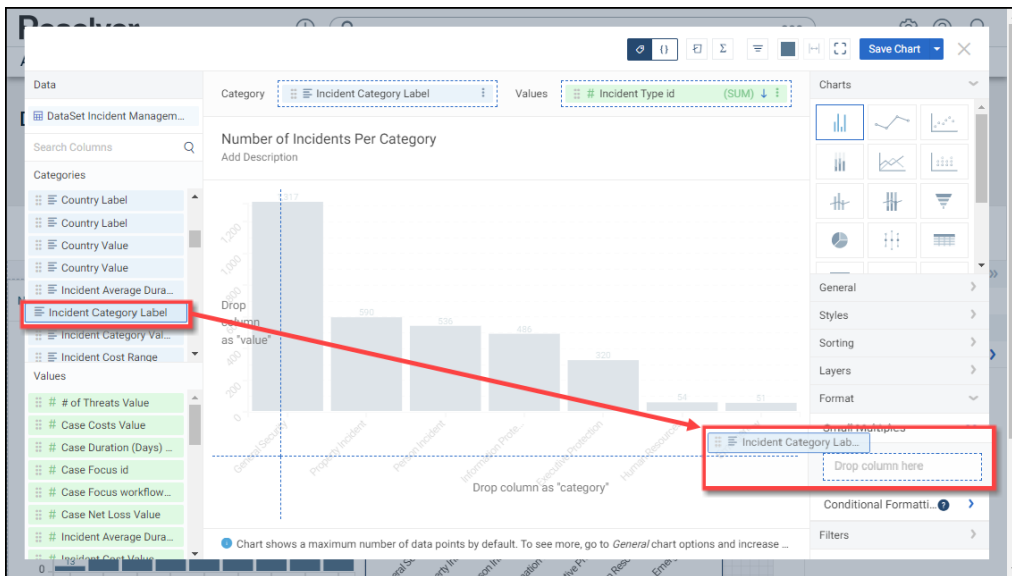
Save Chart

Data

DataSet Incident Managem...

Search Columns

Categories

Country Label

Country Label

Country Value

Country Value

Incident Average Dura...

Incident Category Label

Incident Category Val...

Incident Cost Range

Values

# of Threats Value

Case Costs Value

Case Duration (Days) ...

Case Focus id

Case Focus workflow...

Case Net Loss Value

Incident Average Dura...

Category

Incident Category Label

Values

Incident Type id (SUM)

Number of Incidents Per Category

Add Description

Drop column as "value"

1,200

1,000

800

600

400

200

0

595

535

485

320

54

51

General Security

Property Incident

Person Incident

Information Prote...

Executive Protection

Human Resources

Drop column as "category"

Incident Category Lab...

Chart shows a maximum number of data points by default. To see more, go to General chart options and increase ...

Charts

General

Styles

Sorting

Layers

Format

Small Multiples

Drop column here

Conditional Formatti...

Filters